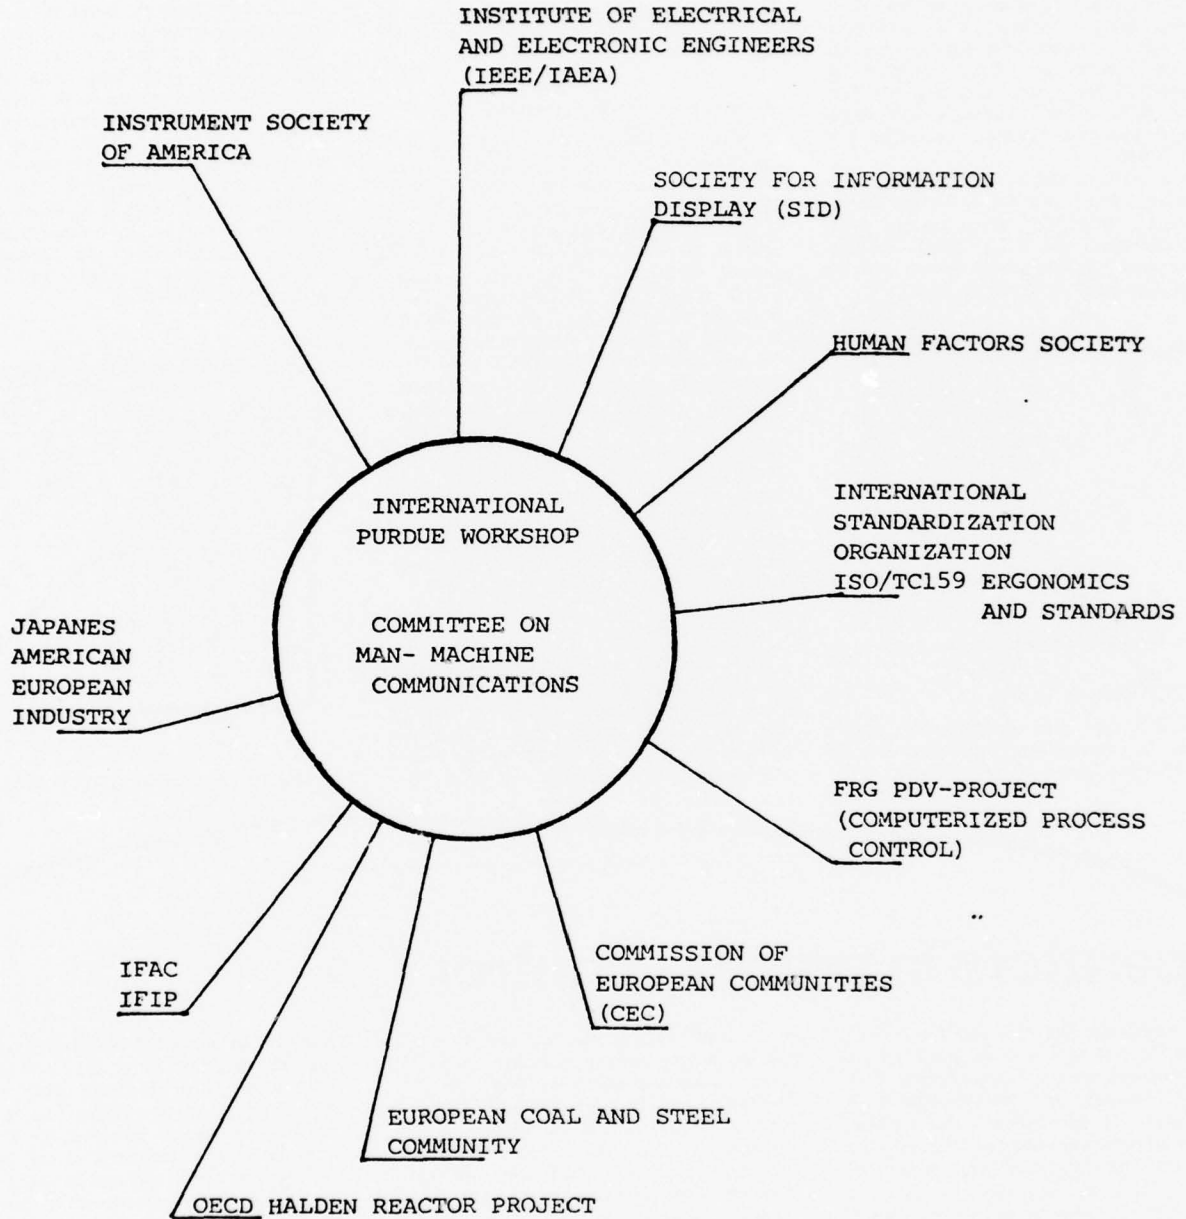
INTERNATIONAL PURDUE WORKSHOP

COMMITTEE ON MAN- MACHINE COMMUNICATIONS

INSTITUTE OF ELECTRICAL AND ELECTRONIC ENGINEERS (IEEE/IAEA)

SOCIETY FOR INFORMATION DISPLAY (SID)

HUMAN FACTORS SOCIETY

INTERNATIONAL STANDARDIZATION ORGANIZATION ISO/TC159 ERGONOMICS AND STANDARDS

FRG PDV-PROJECT (COMPUTERIZED PROCESS CONTROL)

COMMISSION OF EUROPEAN COMMUNITIES (CEC)

EUROPEAN COAL AND STEEL COMMUNITY

OECD HALDEN REACTOR PROJECT

IFAC IFIP

JAPANES AMERICAN EUROPEAN INDUSTRY

INSTRUMENT SOCIETY OF AMERICA